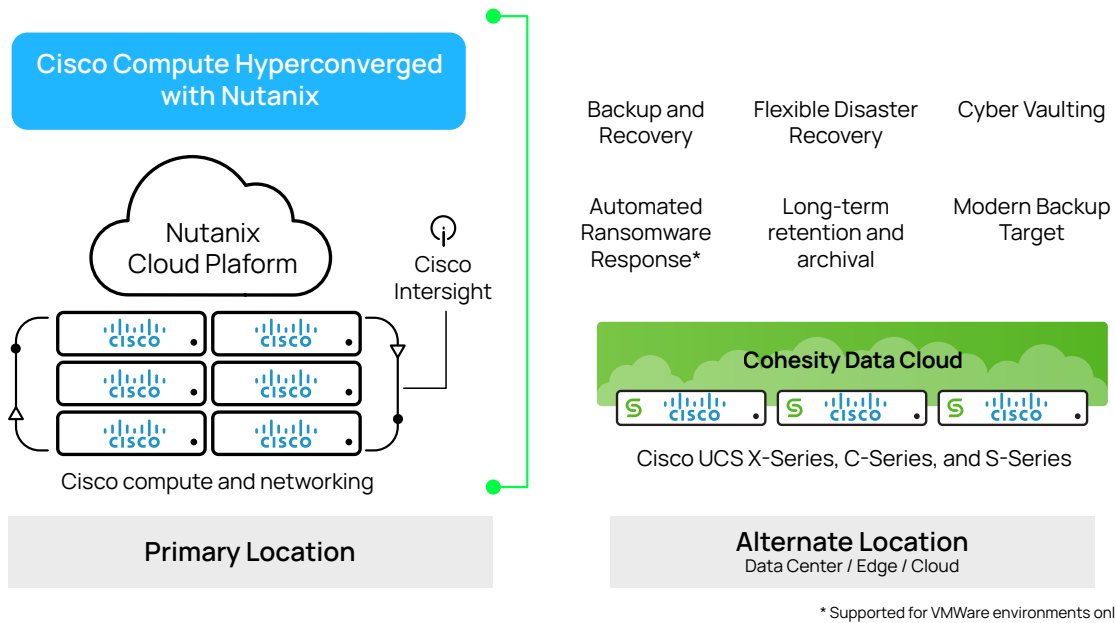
Cisco Compute Hyperconverged with Nutanix

Nutanix Cloud Plaform

Cisco Intersight

CISCO CISCO
CISCO CISCO
CISCO CISCO

Cisco compute and networking

Backup and Recovery

Flexible Disaster Recovery

Cyber Vaulting

Automated Ransomware Response*

Long-term retention and archival

Modern Backup Target

Cohesity Data Cloud

CISCO CISCO CISCO

Cisco UCS X-Series, C-Series, and S-Series

Primary Location

Alternate Location
Data Center / Edge / Cloud

* Supported for VMWare environments onl